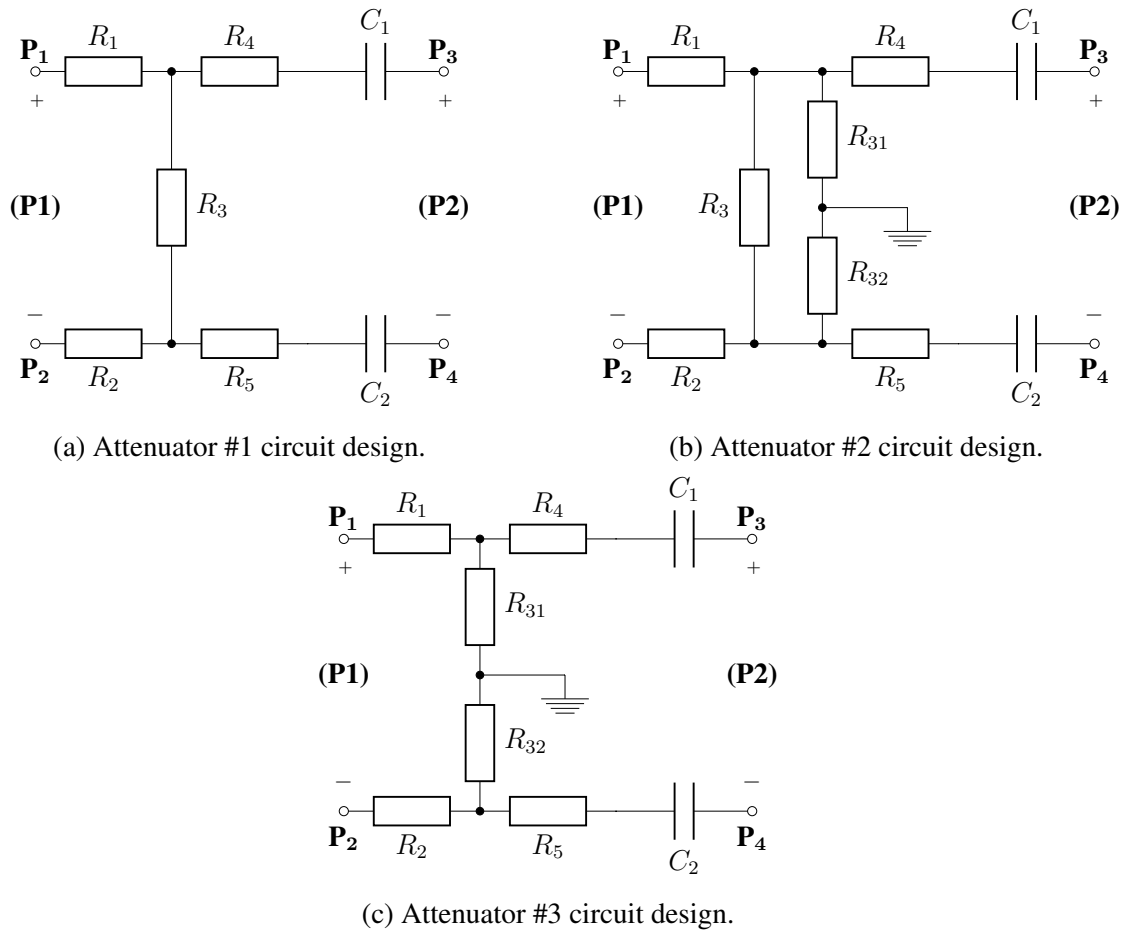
$\mathbf{P_1}$ $R_1$ $R_4$ $C_1$ $\mathbf{P_3}$
+ +
(P1) $R_3$ (P2)
– –
$\mathbf{P_2}$ $R_2$ $R_5$ $C_2$ $\mathbf{P_4}$

(a) Attenuator #1 circuit design.

$\mathbf{P_1}$ $R_1$ $R_4$ $C_1$ $\mathbf{P_3}$
+ +
$R_{31}$
(P1) $R_3$ (P2)
$R_{32}$
– –
$\mathbf{P_2}$ $R_2$ $R_5$ $C_2$ $\mathbf{P_4}$

(b) Attenuator #2 circuit design.

$\mathbf{P_1}$ $R_1$ $R_4$ $C_1$ $\mathbf{P_3}$
+ +
$R_{31}$
(P1) (P2)
$R_{32}$
– –
$\mathbf{P_2}$ $R_2$ $R_5$ $C_2$ $\mathbf{P_4}$

(c) Attenuator #3 circuit design.